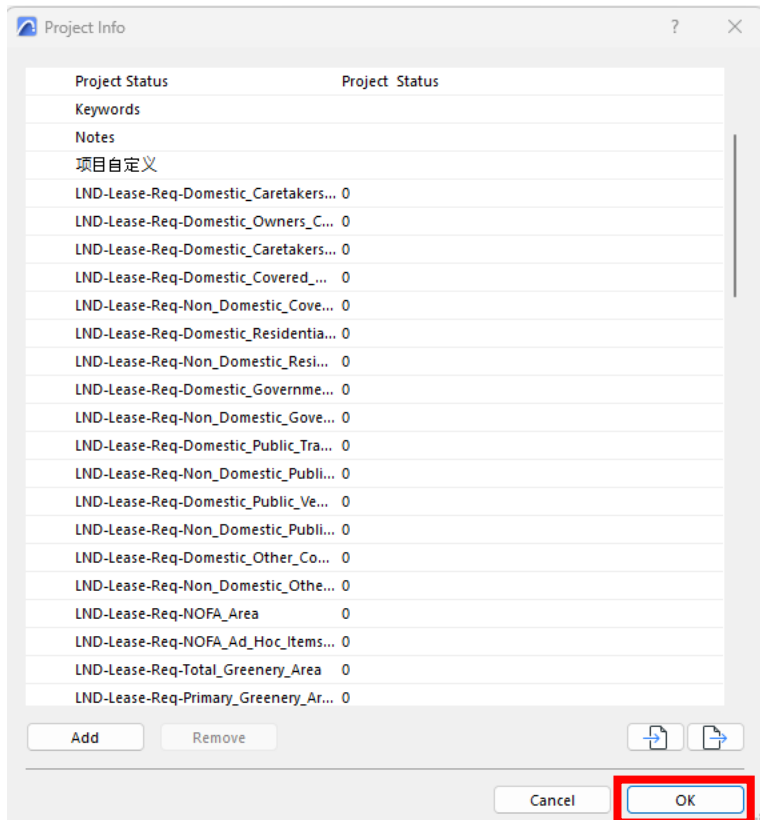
Project Info

?

| | |
|---|---|
| Project Status | Project Status |
| Keywords | |
| Notes | |
| 项目自定义 | |
| LND-Lease-Req-Domestic_Caretakers... | 0 |
| LND-Lease-Req-Domestic_Owners_C... | 0 |
| LND-Lease-Req-Domestic_Caretakers... | 0 |
| LND-Lease-Req-Domestic_Covered_... | 0 |
| LND-Lease-Req-Non_Domestic_Cove... | 0 |
| LND-Lease-Req-Domestic_Residentia... | 0 |
| LND-Lease-Req-Non_Domestic_Resi... | 0 |
| LND-Lease-Req-Domestic_Governme... | 0 |
| LND-Lease-Req-Non_Domestic_Gove... | 0 |
| LND-Lease-Req-Domestic_Public_Tra... | 0 |
| LND-Lease-Req-Non_Domestic_Publi... | 0 |
| LND-Lease-Req-Domestic_Public_Ve... | 0 |
| LND-Lease-Req-Non_Domestic_Publi... | 0 |
| LND-Lease-Req-Domestic_Other_Co... | 0 |
| LND-Lease-Req-Non_Domestic_Othe... | 0 |
| LND-Lease-Req-NOFA_Area | 0 |
| LND-Lease-Req-NOFA_Ad_Hoc_Items... | 0 |
| LND-Lease-Req-Total_Greenery_Area | 0 |
| LND-Lease-Req-Primary_Greenery_Ar... | 0 |

Add Remove

Cancel OK